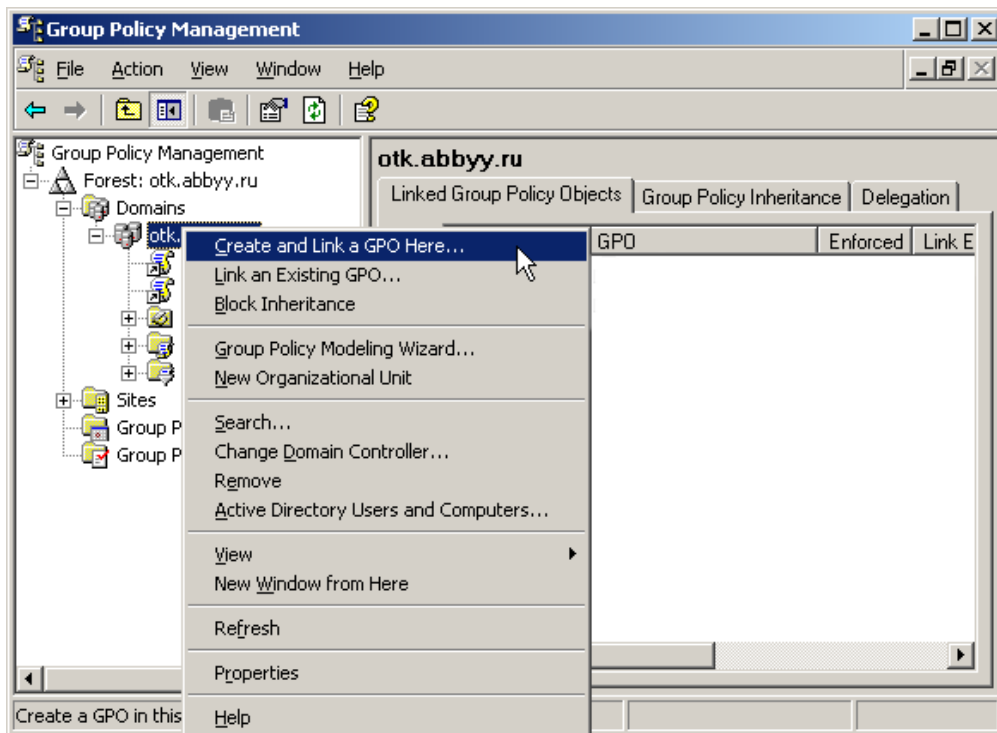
Group Policy Management

File Action View Window Help

Group Policy Management
Forest: otk.abbyy.ru
Domains
otk.
Sites
Group P
Group P

otk.abbyy.ru

Linked Group Policy Objects | Group Policy Inheritance | Delegation

| GPO | Enforced | Link E |
|---|---|---|

Create and Link a GPO Here...
Link an Existing GPO...
Block Inheritance

Group Policy Modeling Wizard...
New Organizational Unit

Search...
Change Domain Controller...
Remove
Active Directory Users and Computers...

View
New Window from Here

Refresh

Properties

Help

Create a GPO in this